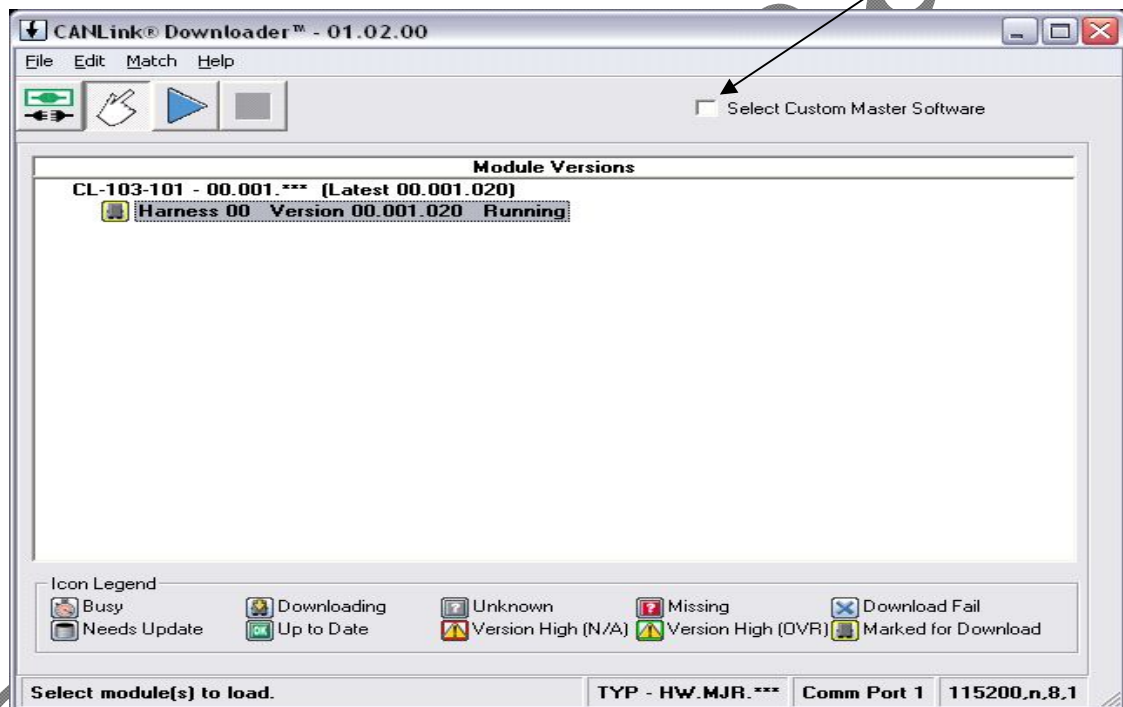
CANLink® Downloader™ - 01.02.00

File Edit Match Help

Select Custom Master Software

Module Versions

CL-103-101 - 00.001.*** (Latest 00.001.020)

Harness 00 Version 00.001.020 Running

Icon Legend

Busy
Downloading
Unknown
Missing
Download Fail
Needs Update
Up to Date
Version High (N/A)
Version High (OVR)
Marked for Download

| Select module(s) to load. | TYP - HW.MJR.*** | Comm Port 1 | 115200,n,8,1 |
|---|---|---|---|